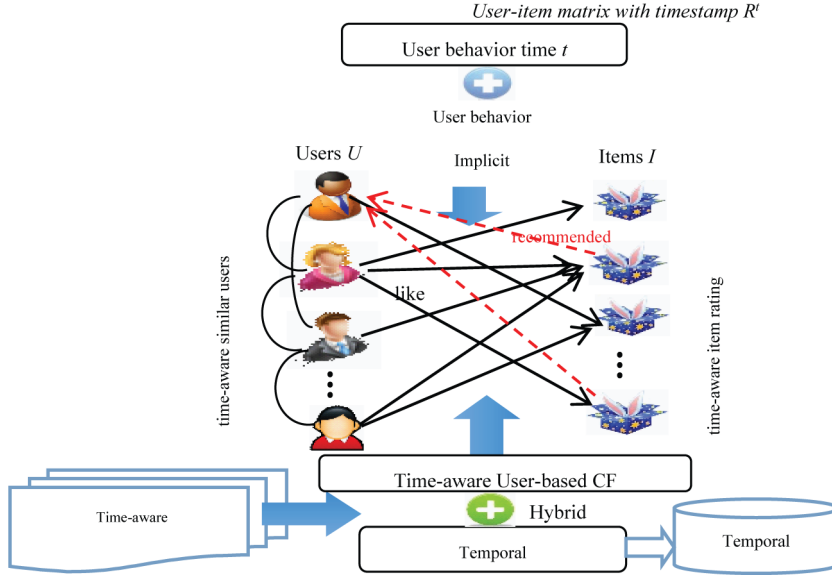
User-item matrix with timestamp $R^t$

User behavior time $t$

User behavior

Users $U$

Implicit

Items $I$

recommended

like

time-aware similar users

time-aware item rating

Time-aware User-based CF

Time-aware

Hybrid

Temporal

Temporal